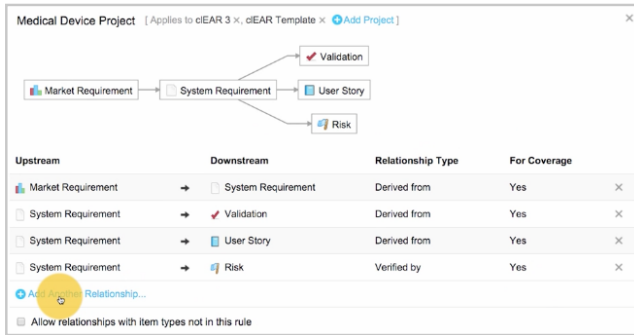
Medical Device Project [ Applies to clEAR 3 ×, clEAR Template × Add Project ]

×

Market Requirement → System Requirement → Validation

User Story

Risk

| Upstream | | Downstream | Relationship Type | For Coverage | |
|---|---|---|---|---|---|
| Market Requirement | → | System Requirement | Derived from | Yes | × |
| System Requirement | → | Validation | Derived from | Yes | × |
| System Requirement | → | User Story | Derived from | Yes | × |
| System Requirement | → | Risk | Verified by | Yes | × |

Add Another Relationship...

Allow relationships with item types not in this rule